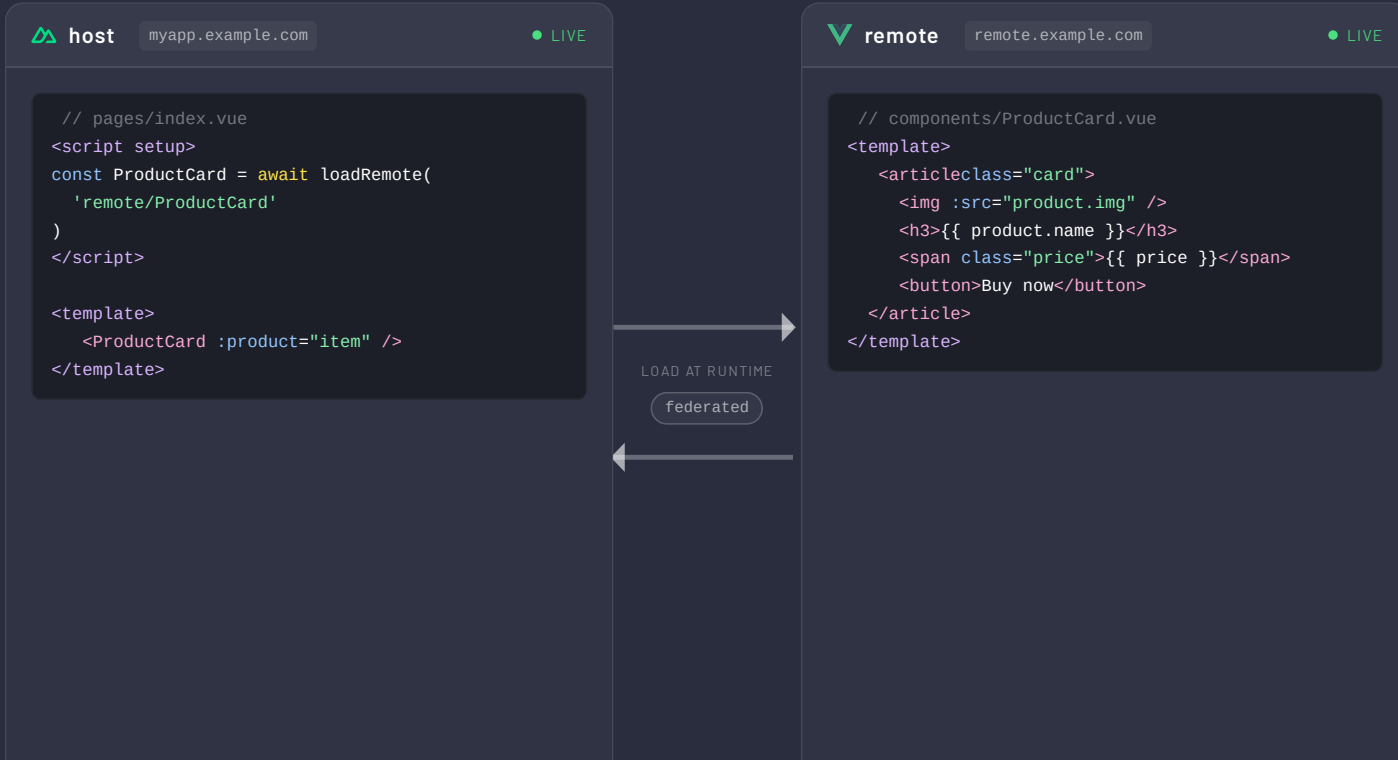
host myapp.example.com LIVE

// pages/index.vue
<script setup>
const ProductCard = await loadRemote(
'remote/ProductCard'
)
</script>

<template>
<ProductCard :product="item" />
</template>

LOAD AT RUNTIME

federated

remote remote.example.com LIVE

// components/ProductCard.vue
<template>
<articleclass="card">
<img :src="product.img" />
<h3>{{ product.name }}</h3>
<span class="price">{{ price }}</span>
<button>Buy now</button>
</article>
</template>